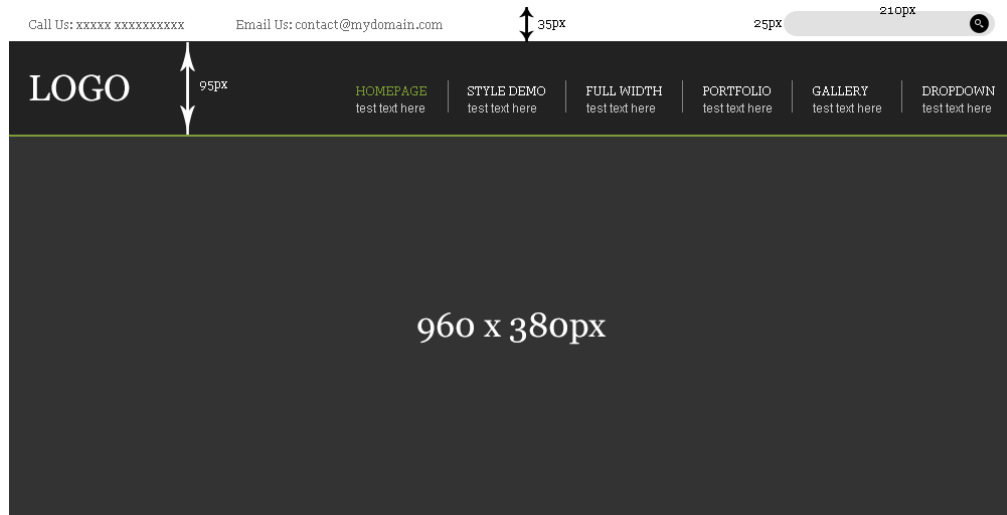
Call Us: xxxxx xxxxxxxxxx Email Us: contact@mydomain.com 35px 25px 210px

LOGO 95px

HOMEPAGE
test text here

STYLE DEMO
test text here

FULL WIDTH
test text here

PORTFOLIO
test text here

GALLERY
test text here

DROPDOWN
test text here

960 x 380px